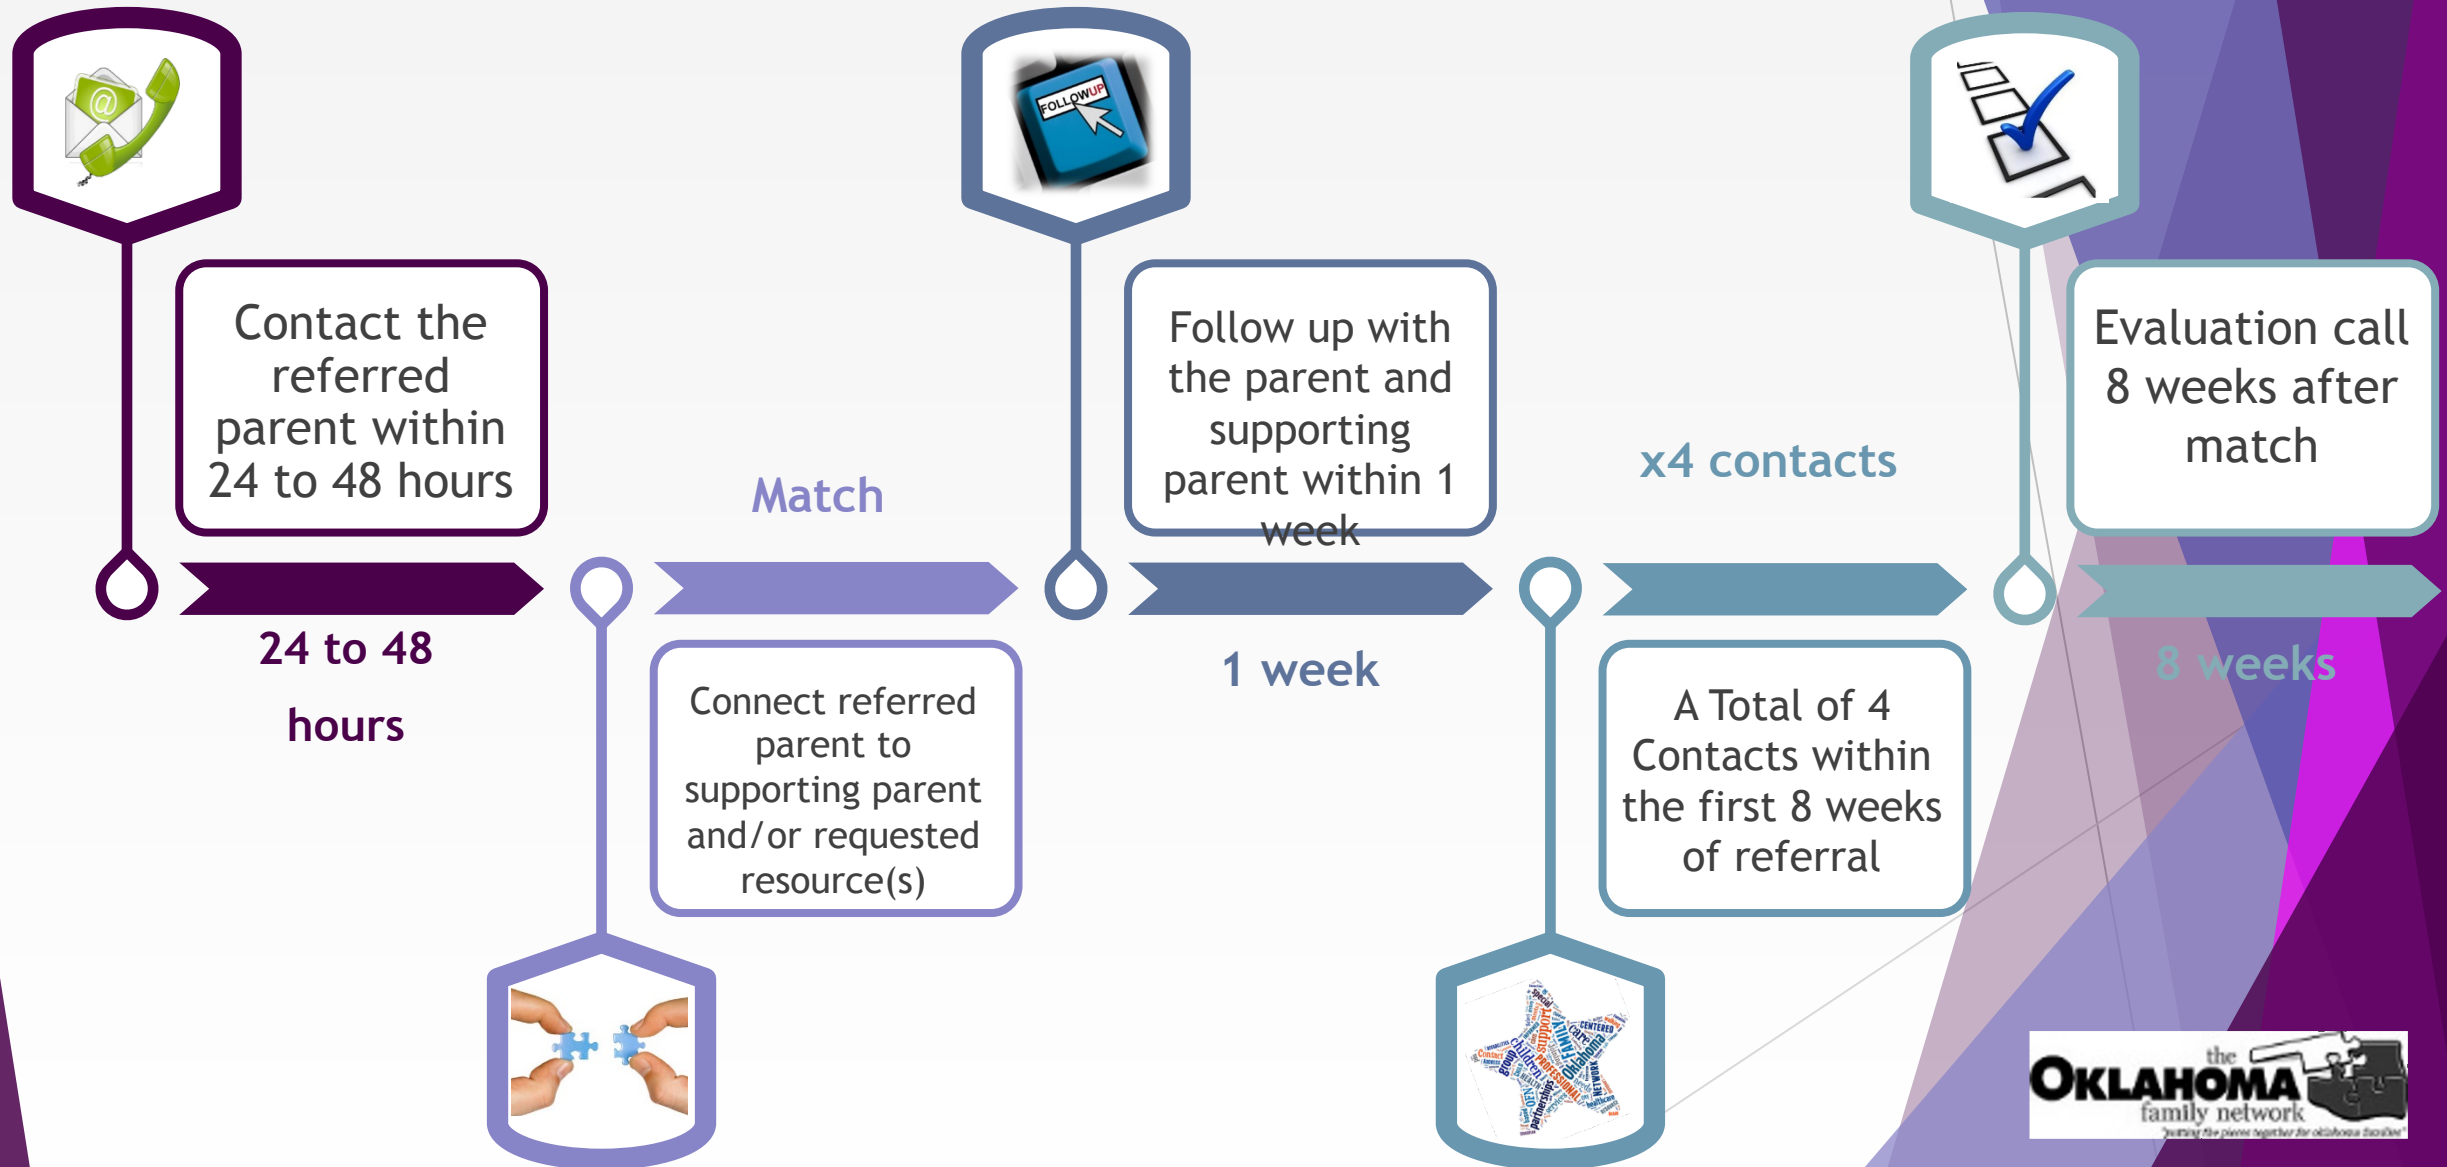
FOLLOWUP

Contact the referred parent within 24 to 48 hours

Match

Follow up with the parent and supporting parent within 1 week

x4 contacts

Evaluation call 8 weeks after match

24 to 48 hours

1 week

8 weeks

Connect referred parent to supporting parent and/or requested resource(s)

A Total of 4 Contacts within the first 8 weeks of referral

the OKLAHOMA family network
"putting the pieces together for oklahoma families"